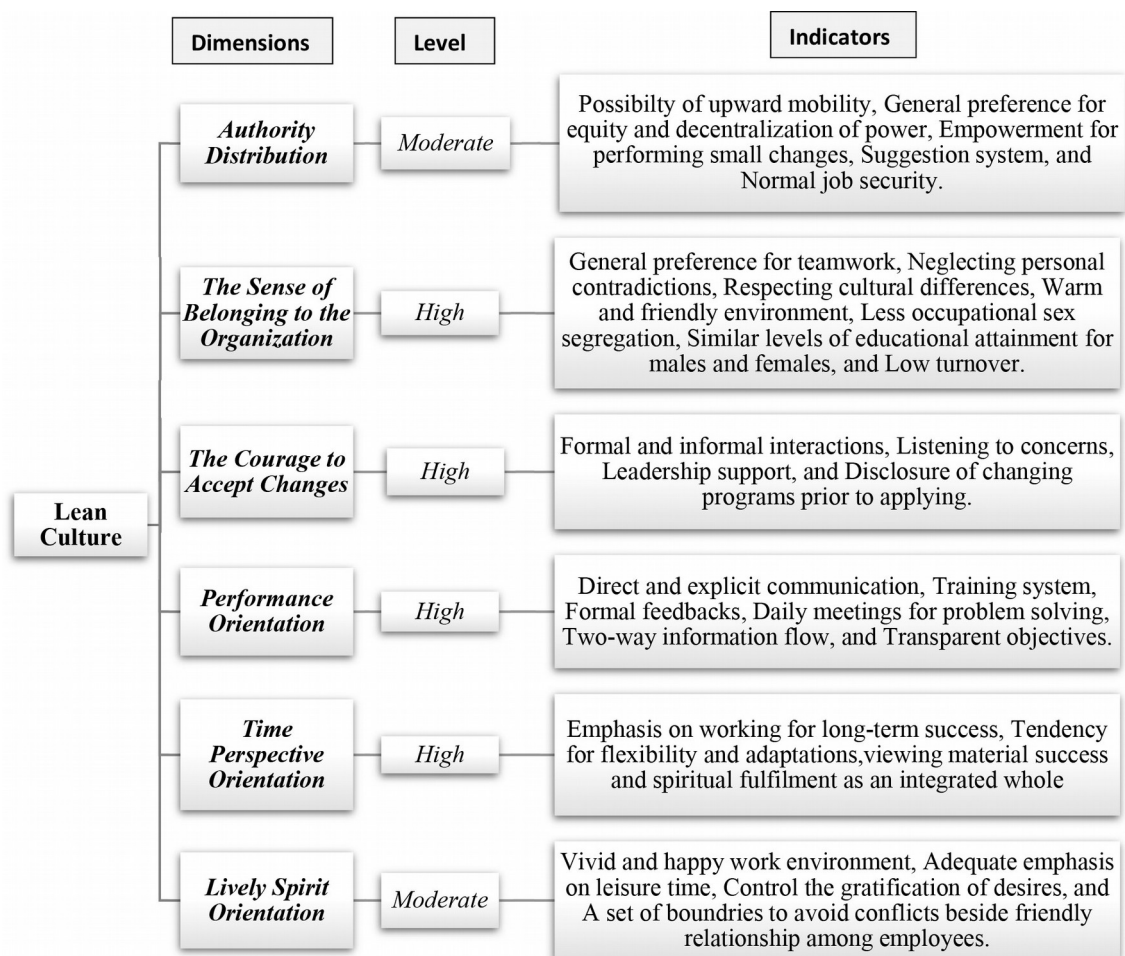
Dimensions

Level

Indicators

Lean Culture

Authority Distribution

Moderate

Possibilty of upward mobility, General preference for equity and decentralization of power, Empowerment for performing small changes, Suggestion system, and Normal job security.

The Sense of Belonging to the Organization

High

General preference for teamwork, Neglecting personal contradictions, Respecting cultural differences, Warm and friendly environment, Less occupational sex segregation, Similar levels of educational attainment for males and females, and Low turnover.

The Courage to Accept Changes

High

Formal and informal interactions, Listening to concerns, Leadership support, and Disclosure of changing programs prior to applying.

Performance Orientation

High

Direct and explicit communication, Training system, Formal feedbacks, Daily meetings for problem solving, Two-way information flow, and Transparent objectives.

Time Perspective Orientation

High

Emphasis on working for long-term success, Tendency for flexibility and adaptations,viewing material success and spiritual fulfilment as an integrated whole

Lively Spirit Orientation

Moderate

Vivid and happy work environment, Adequate emphasis on leisure time, Control the gratification of desires, and A set of boundries to avoid conflicts beside friendly relationship among employees.